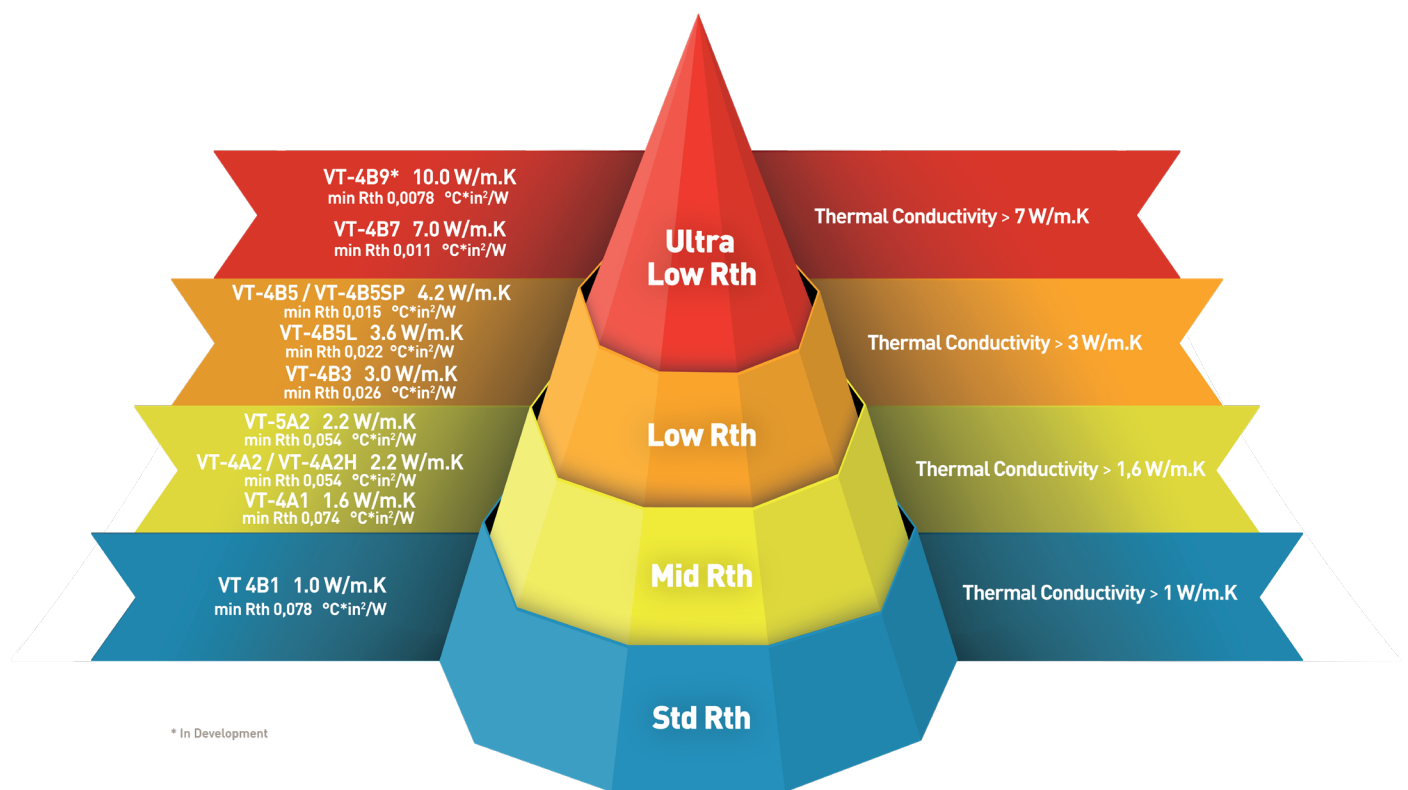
VT-4B9* 10.0 W/m.K
min Rth 0,0078 °C*in²/W

VT-4B7 7.0 W/m.K
min Rth 0,011 °C*in²/W

Ultra Low Rth

Thermal Conductivity > 7 W/m.K

VT-4B5 / VT-4B5SP 4.2 W/m.K
min Rth 0,015 °C*in²/W
VT-4B5L 3.6 W/m.K
min Rth 0,022 °C*in²/W
VT-4B3 3.0 W/m.K
min Rth 0,026 °C*in²/W

Thermal Conductivity > 3 W/m.K

VT-5A2 2.2 W/m.K
min Rth 0,054 °C*in²/W
VT-4A2 / VT-4A2H 2.2 W/m.K
min Rth 0,054 °C*in²/W
VT-4A1 1.6 W/m.K
min Rth 0,074 °C*in²/W

Low Rth

Thermal Conductivity > 1,6 W/m.K

VT 4B1 1.0 W/m.K
min Rth 0,078 °C*in²/W

Mid Rth

Thermal Conductivity > 1 W/m.K

* In Development

Std Rth